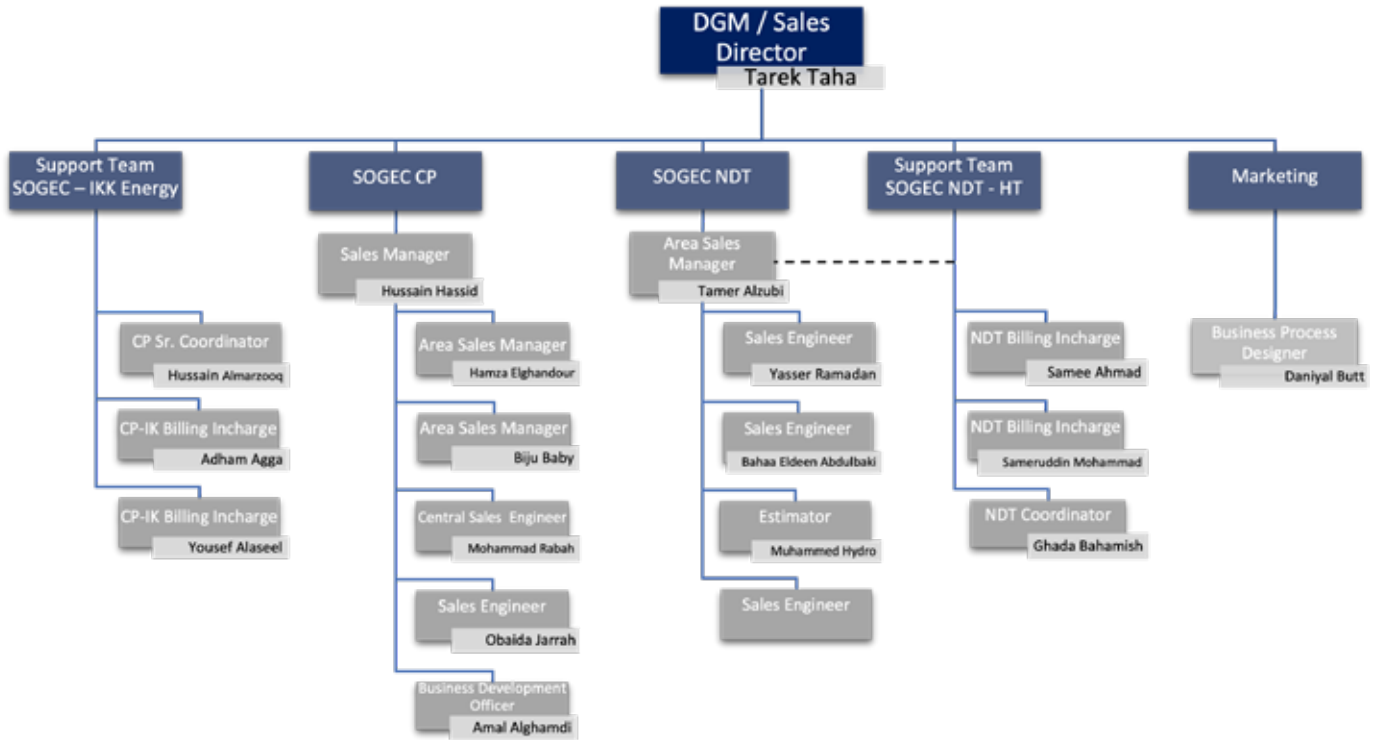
DGM / Sales Director
Tarek Taha

Support Team SOGEC – IKK Energy

CP Sr. Coordinator
Hussain Almarzooq

CP-IK Billing Incharge
Adham Agga

CP-IK Billing Incharge
Yousef Alaseel

SOGEC CP

Sales Manager
Hussain Hassid

Area Sales Manager
Hamza Elghandour

Area Sales Manager
Biju Baby

Central Sales Engineer
Mohammad Rabah

Sales Engineer
Obaida Jarrah

Business Development Officer
Amal Alghamdi

SOGEC NDT

Area Sales Manager
Tamer Alzubi

Sales Engineer
Yasser Ramadan

Sales Engineer
Bahaa Eldeen Abdulbaki

Estimator
Muhammed Hydro

Sales Engineer

Support Team SOGEC NDT - HT

NDT Billing Incharge
Samee Ahmad

NDT Billing Incharge
Sameruddin Mohammad

NDT Coordinator
Ghada Bahamish

Marketing

Business Process Designer
Daniyal Butt